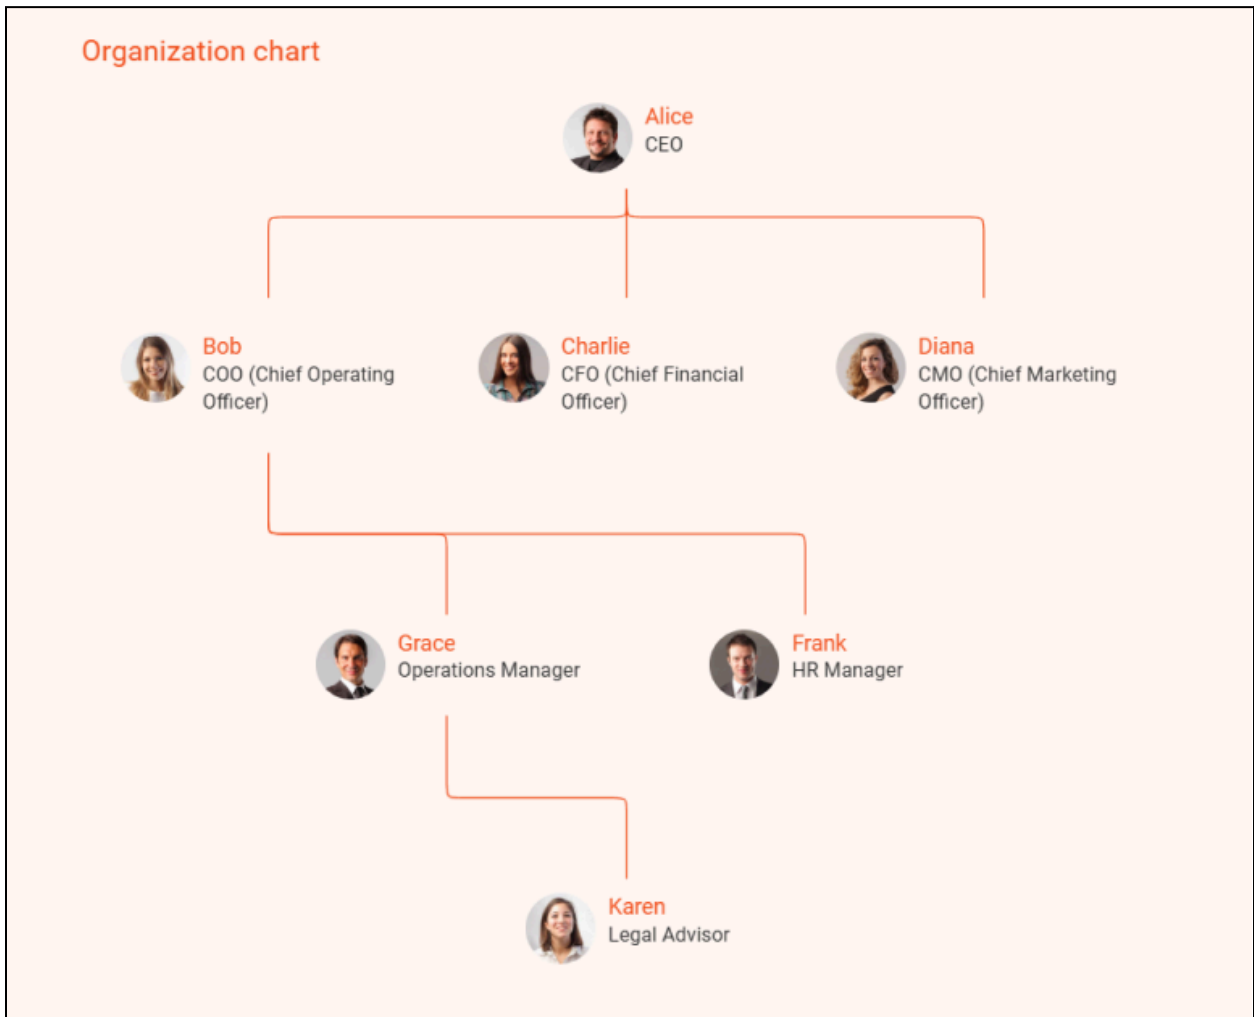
Organization chart

Alice
CEO

Bob
COO (Chief Operating Officer)

Charlie
CFO (Chief Financial Officer)

Diana
CMO (Chief Marketing Officer)

Grace
Operations Manager

Frank
HR Manager

Karen
Legal Advisor